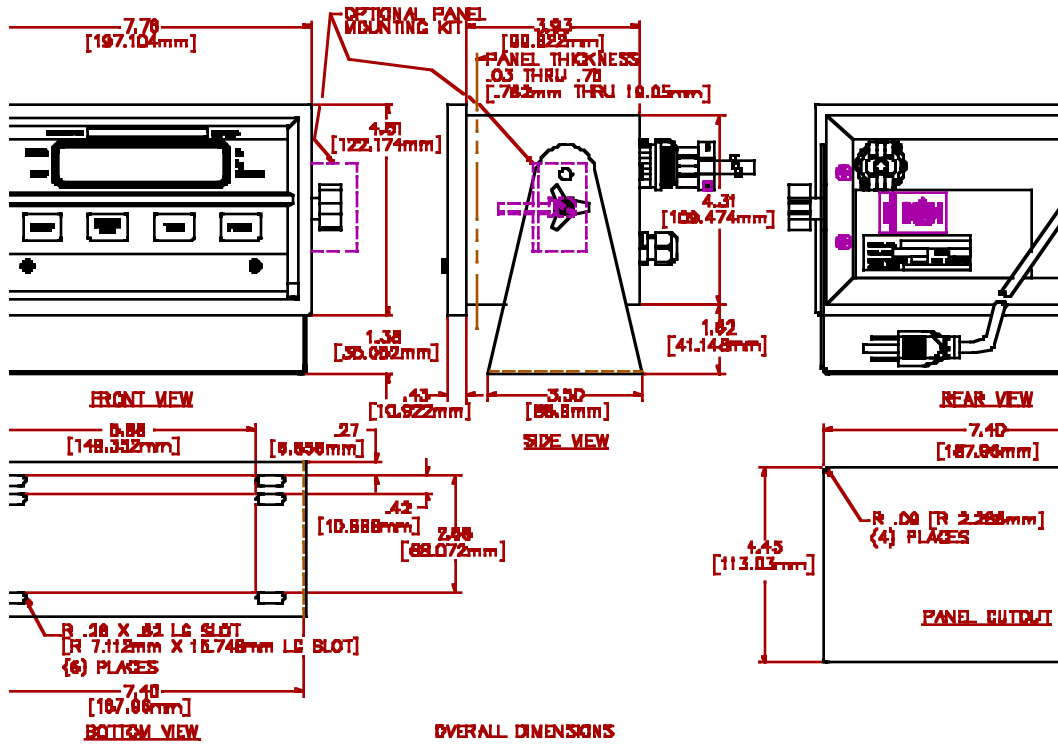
7.76
[197.104mm]

OPTIONAL PANEL
MOUNTING KIT

3.93
[99.822mm]

PANEL THICKNESS
.03 THRU .75
[.762mm THRU 19.05mm]

4.81
[122.174mm]

4.31
[109.474mm]

1.38
[35.052mm]

1.62
[41.148mm]

.43
[10.922mm]

3.50
[88.9mm]

FRONT VIEW

SIDE VIEW

REAR VIEW

5.88
[149.352mm]

.27
[6.858mm]

.42
[10.668mm]

2.68
[68.072mm]

7.40
[187.96mm]

R .09 [R 2.286mm]
(4) PLACES

4.45
[113.03mm]

PANEL CUTOUT

R .28 X .62 LG SLOT
[R 7.112mm X 15.748mm LG SLOT]
(6) PLACES

7.40
[187.96mm]

BOTTOM VIEW

OVERALL DIMENSIONS